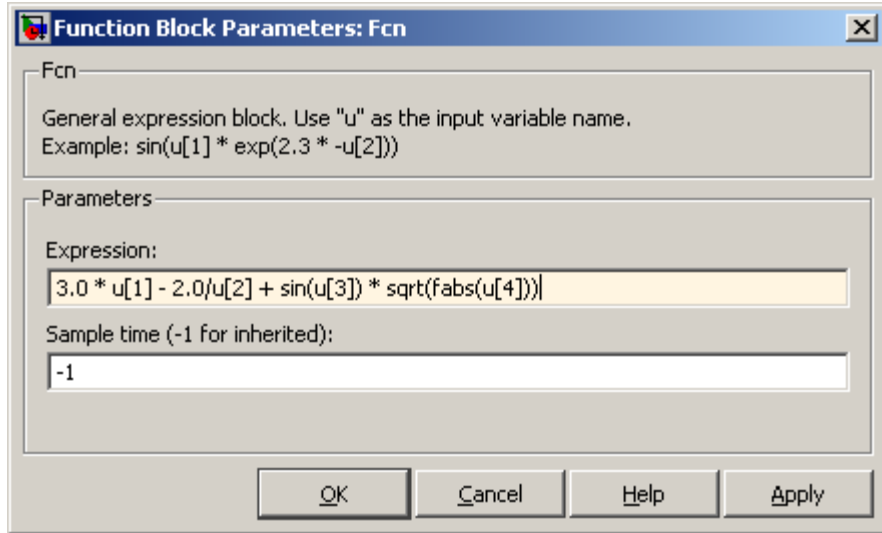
Function Block Parameters: Fcn

Fcn

General expression block. Use "u" as the input variable name.
Example: sin(u[1] * exp(2.3 * -u[2]))

Parameters

Expression:

3.0 * u[1] - 2.0/u[2] + sin(u[3]) * sqrt(fabs(u[4]))

Sample time (-1 for inherited):

-1

OK | Cancel | Help | Apply